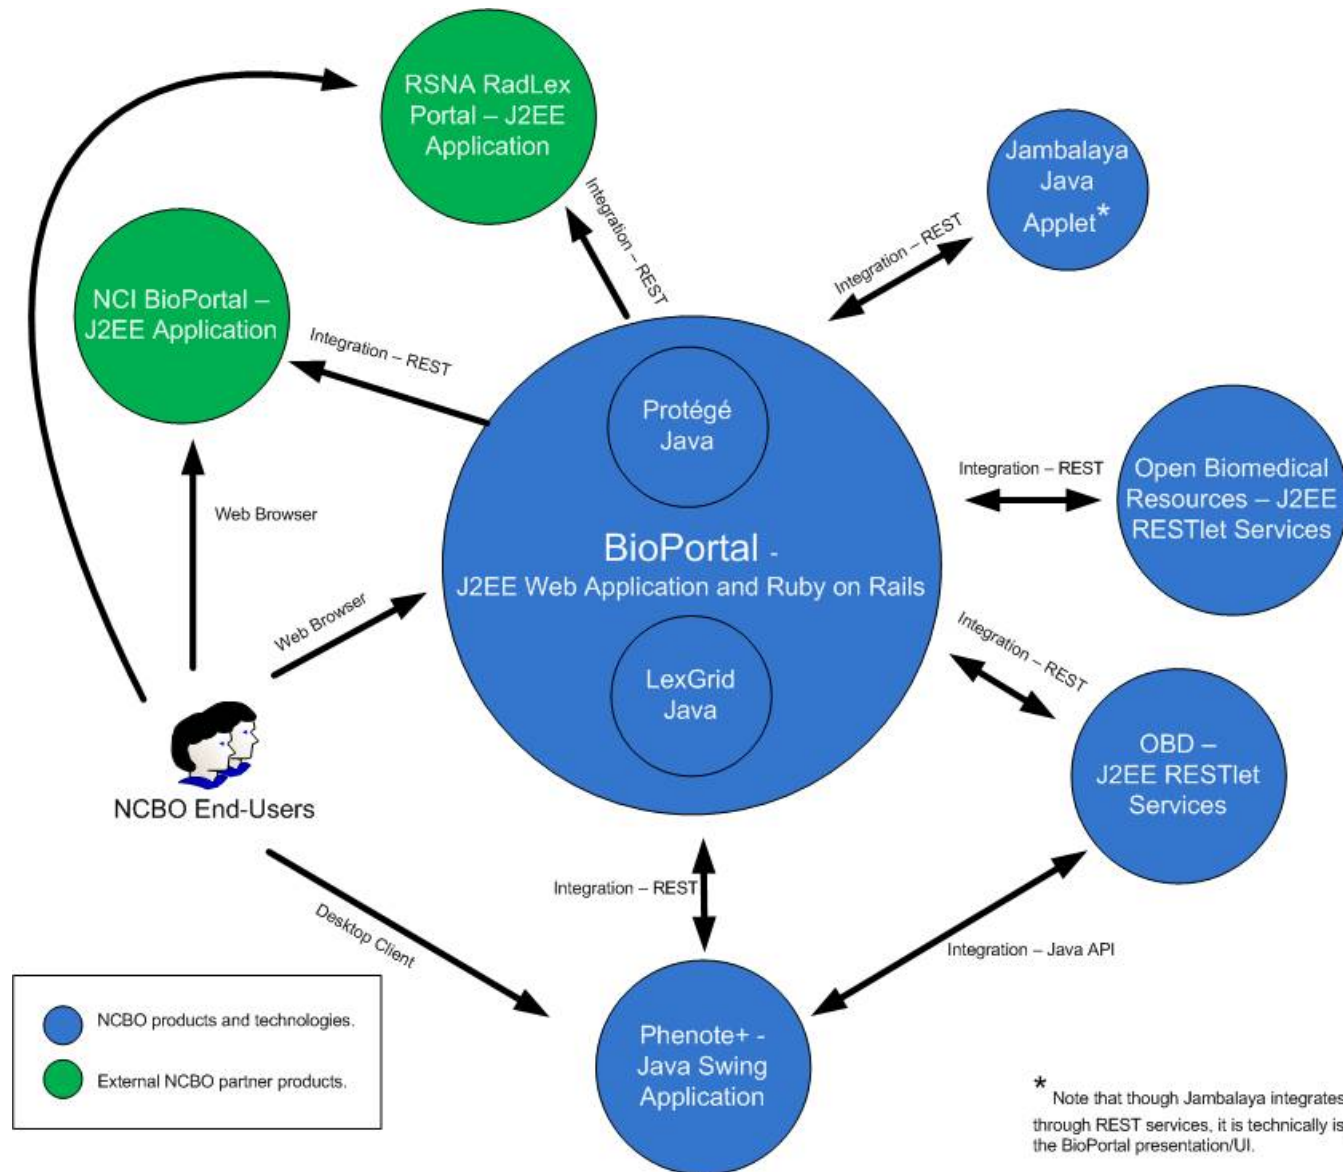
RSNA RadLex Portal – J2EE Application

Jambalaya Java Applet*

NCI BioPortal – J2EE Application

Integration – REST

Integration – REST

Integration – REST

Protégé Java

BioPortal - J2EE Web Application and Ruby on Rails

LexGrid Java

Integration – REST

Open Biomedical Resources – J2EE RESTlet Services

Web Browser

Web Browser

Integration – REST

OBD – J2EE RESTlet Services

NCBO End-Users

Integration – REST

Desktop Client

Integration – Java API

NCBO products and technologies.

External NCBO partner products.

Phenote+ - Java Swing Application

* Note that though Jambalaya integrates through REST services, it is technically is the BioPortal presentation/UI.